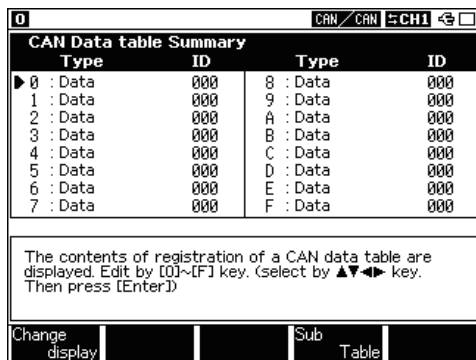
0 CAN / CAN CH1

CAN Data table Summary

| Type | ID | Type | ID |
|---|---|---|---|
| ▶ 0 : Data | 000 | 8 : Data | 000 |
| 1 : Data | 000 | 9 : Data | 000 |
| 2 : Data | 000 | A : Data | 000 |
| 3 : Data | 000 | B : Data | 000 |
| 4 : Data | 000 | C : Data | 000 |
| 5 : Data | 000 | D : Data | 000 |
| 6 : Data | 000 | E : Data | 000 |
| 7 : Data | 000 | F : Data | 000 |

The contents of registration of a CAN data table are displayed. Edit by [0]~[F] key. (select by ▲▼◀▶ key. Then press [Enter])

Change display

Sub Table